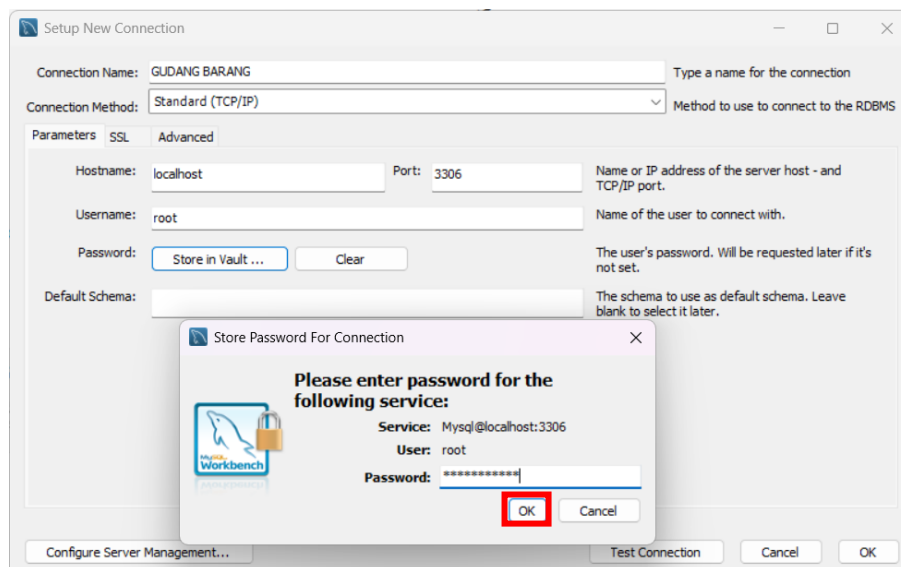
Setup New Connection

Connection Name: GUDANG BARANG
Type a name for the connection

Connection Method: Standard (TCP/IP)
Method to use to connect to the RDBMS

Parameters SSL Advanced

Hostname: localhost Port: 3306
Name or IP address of the server host - and TCP/IP port.

Username: root
Name of the user to connect with.

Password: Store in Vault ... Clear
The user's password. Will be requested later if it's not set.

Default Schema:
The schema to use as default schema. Leave blank to select it later.

Store Password For Connection

Please enter password for the following service:

Service: Mysql@localhost:3306
User: root
Password: ***********

MySQL Workbench

OK Cancel

Configure Server Management...
Test Connection Cancel OK